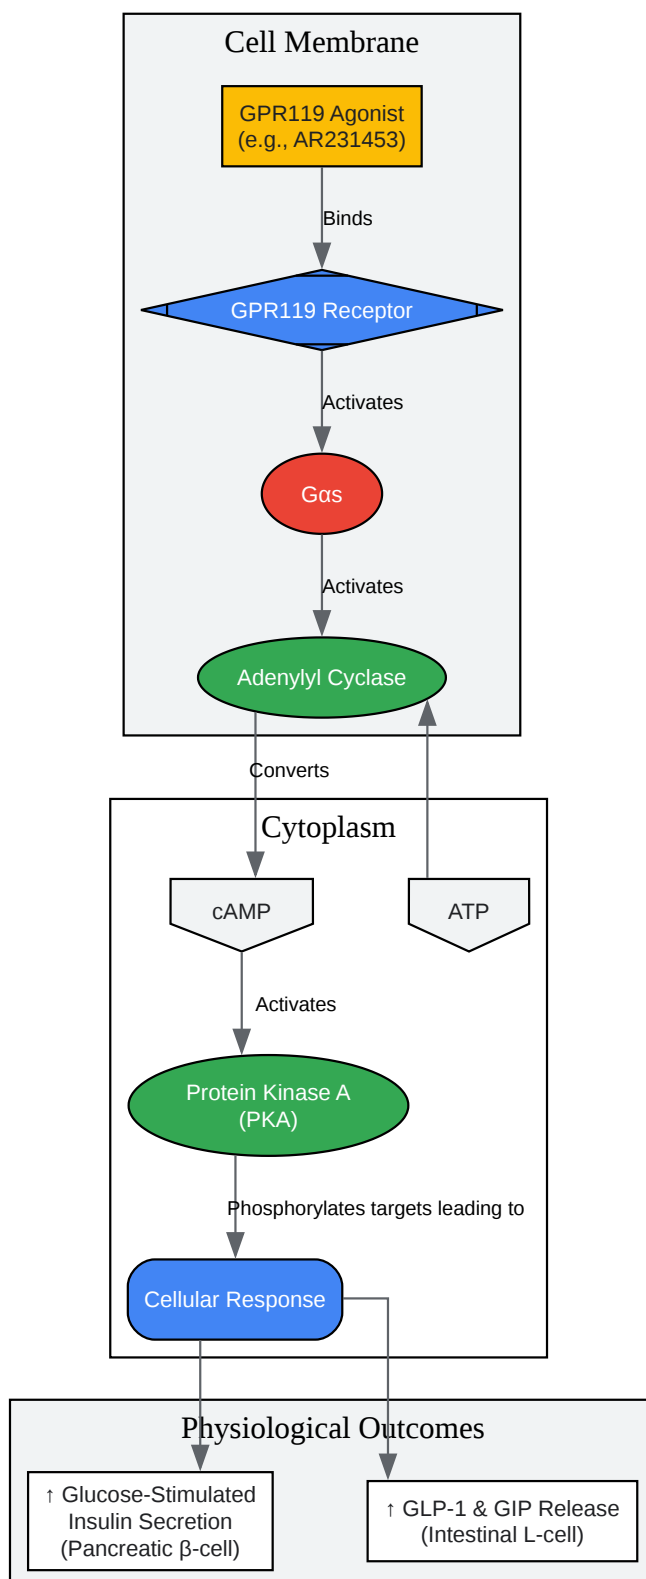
Cell Membrane

GPR119 Agonist (e.g., AR231453)

Binds

GPR119 Receptor

Activates

Gαs

Activates

Adenylyl Cyclase

Converts

Cytoplasm

cAMP

ATP

Activates

Protein Kinase A (PKA)

Phosphorylates targets leading to

Cellular Response

Physiological Outcomes

↑ Glucose-Stimulated Insulin Secretion (Pancreatic β-cell)

↑ GLP-1 & GIP Release (Intestinal L-cell)